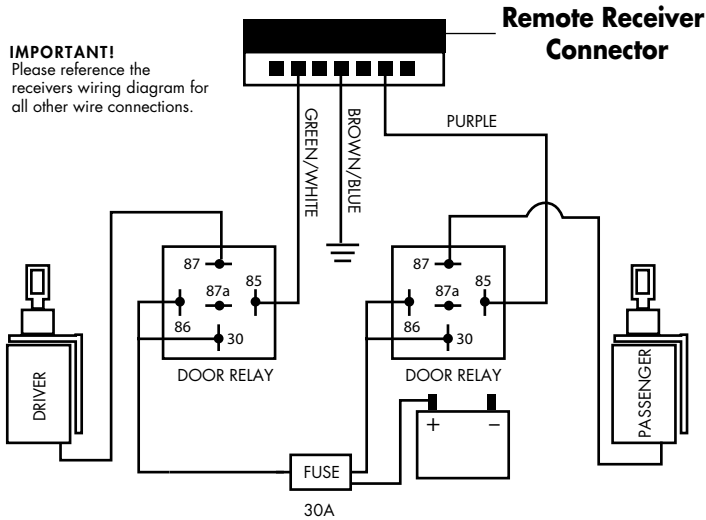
Remote Receiver Connector

IMPORTANT!
Please reference the receivers wiring diagram for all other wire connections.

GREEN/WHITE

BROWN/BLUE

PURPLE

87
87a
85
86
30
DOOR RELAY

87
87a
85
86
30
DOOR RELAY

DRIVER

PASSENGER

+
−

FUSE
30A